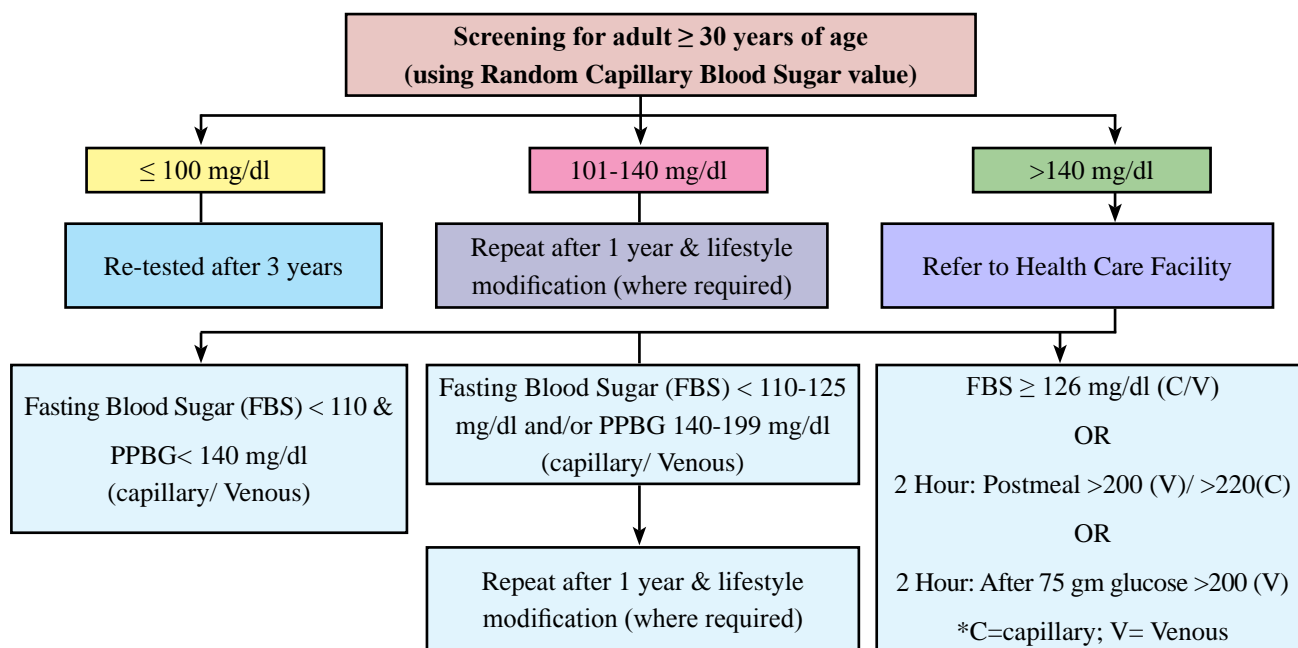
**Screening for adult $\geq$ 30 years of age (using Random Capillary Blood Sugar value)**

$\leq$ 100 mg/dl

101-140 mg/dl

>140 mg/dl

Re-tested after 3 years

Repeat after 1 year & lifestyle modification (where required)

Refer to Health Care Facility

Fasting Blood Sugar (FBS) < 110 & PPBG< 140 mg/dl (capillary/ Venous)

Fasting Blood Sugar (FBS) < 110-125 mg/dl and/or PPBG 140-199 mg/dl (capillary/ Venous)

Repeat after 1 year & lifestyle modification (where required)

FBS $\geq$ 126 mg/dl (C/V)

OR

2 Hour: Postmeal >200 (V)/ >220(C)

OR

2 Hour: After 75 gm glucose >200 (V)

*C=capillary; V= Venous